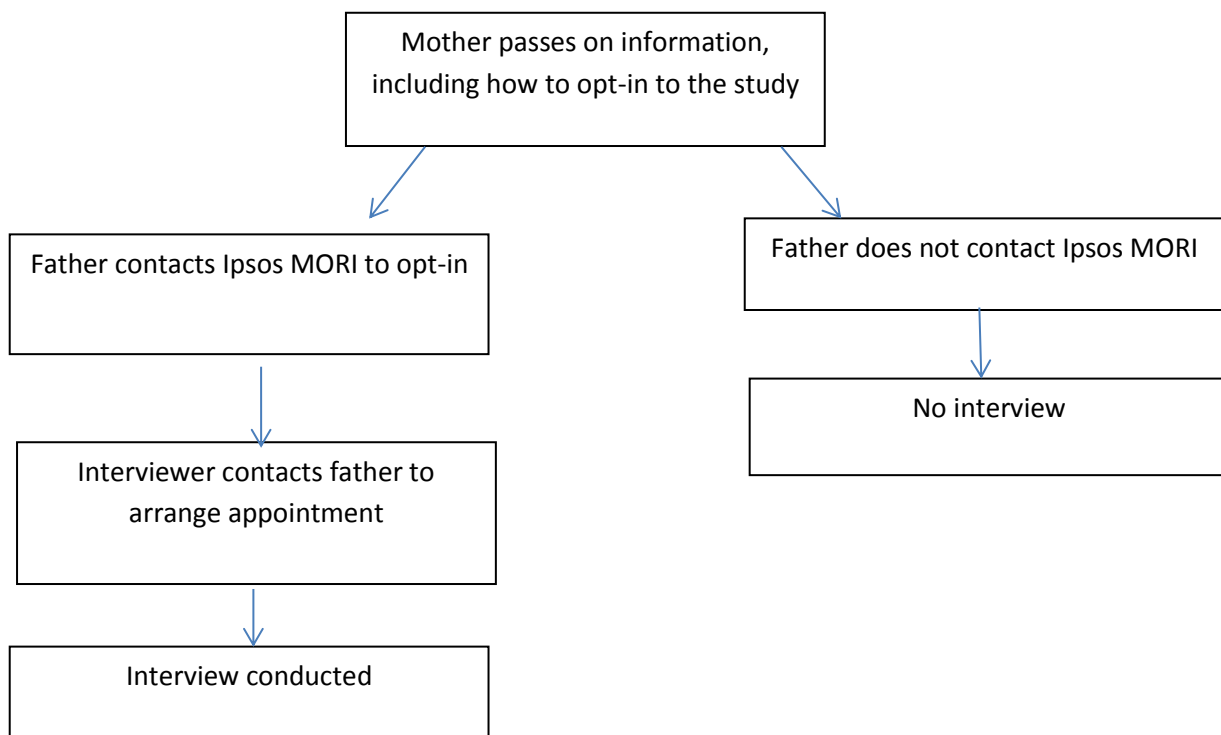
Mother passes on information, including how to opt-in to the study

Father contacts Ipsos MORI to opt-in

Father does not contact Ipsos MORI

Interviewer contacts father to arrange appointment

No interview

Interview conducted